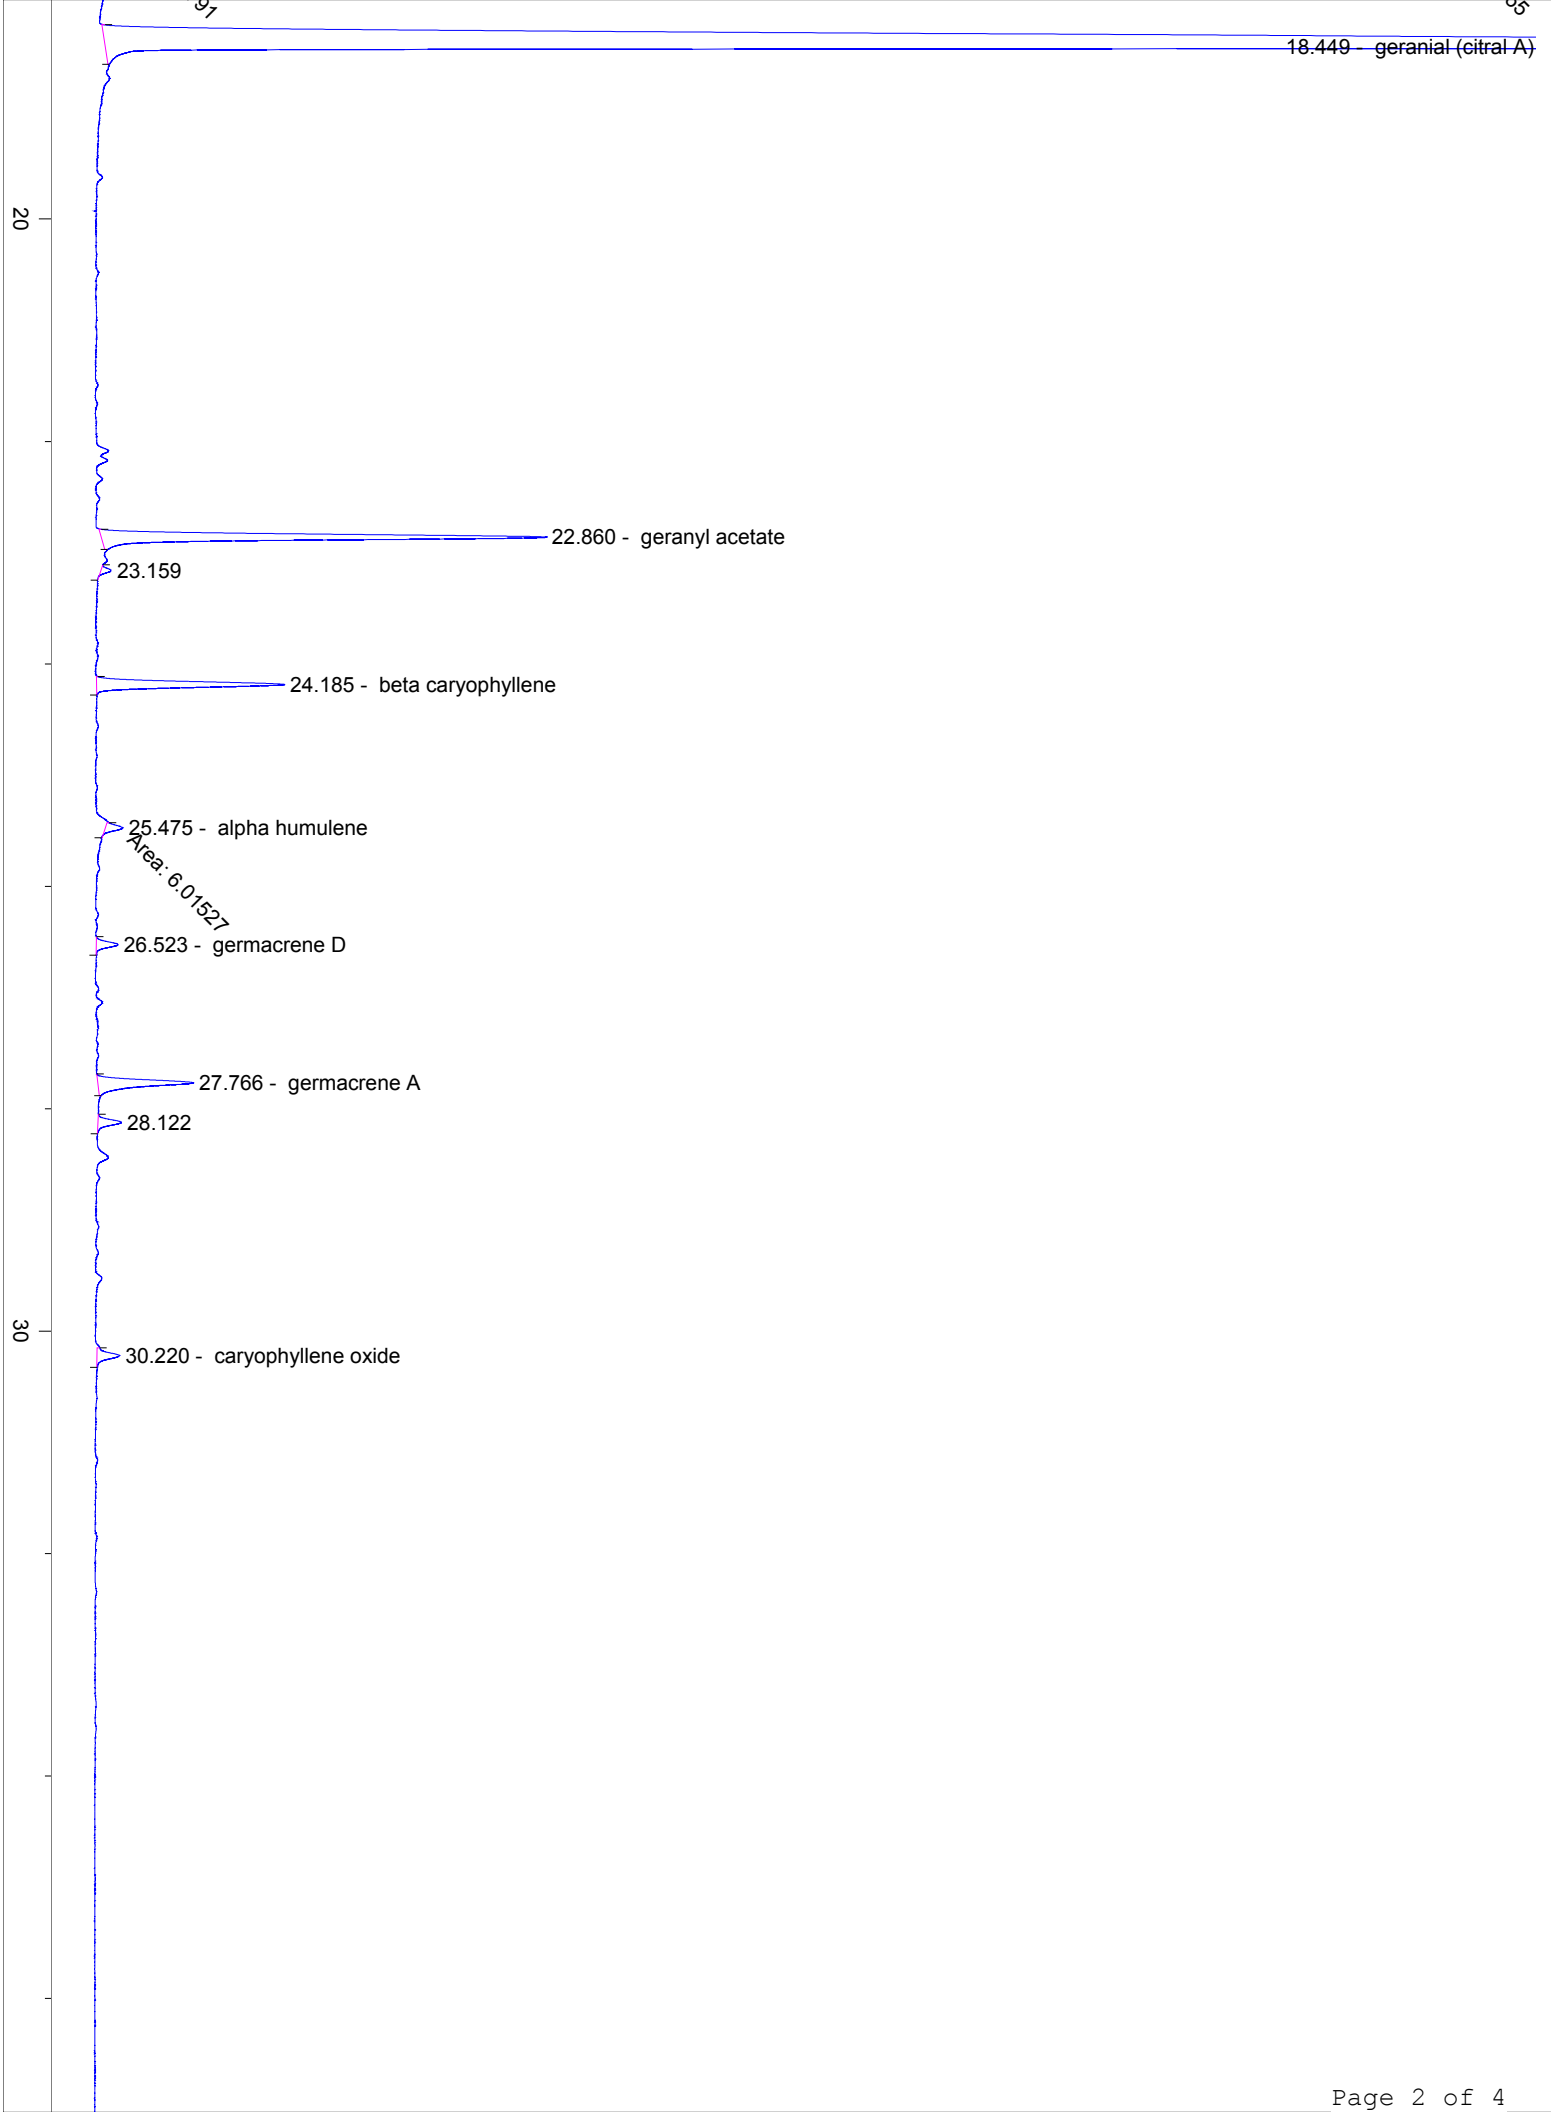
91

85

18.449 - geranial (citral A)

20

22.860 - geranyl acetate

23.159

24.185 - beta caryophyllene

25.475 - alpha humulene

Area: 6.01527

26.523 - germacrene D

27.766 - germacrene A

28.122

30

30.220 - caryophyllene oxide

Page 2 of 4